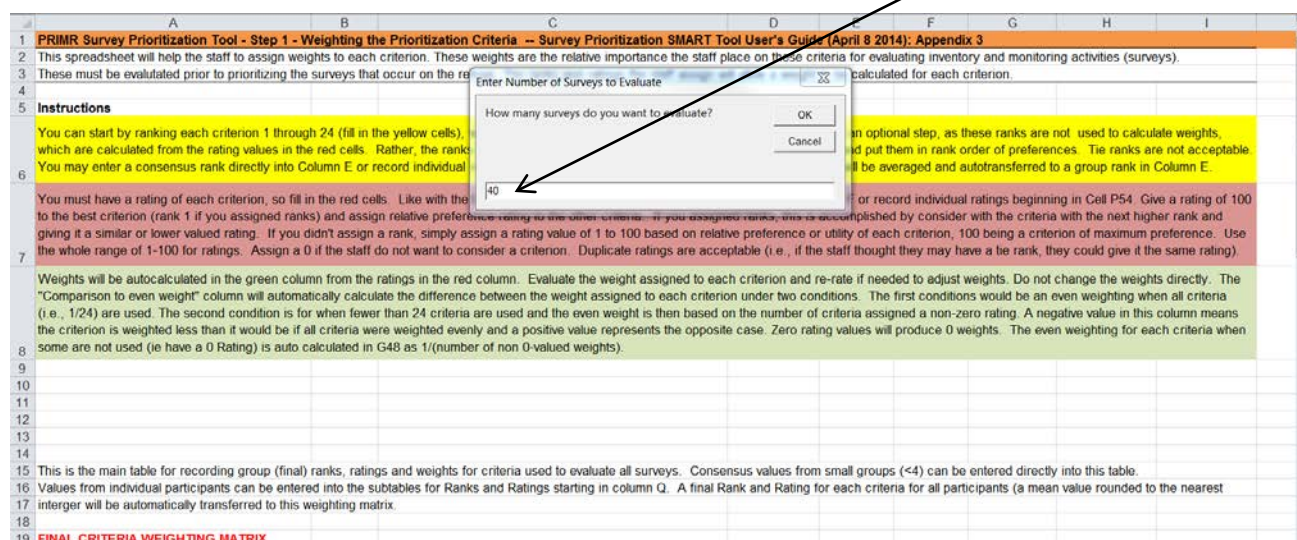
| | A | B | C | D | E | F | G | H | I |
|---|---|---|---|---|---|---|---|---|---|

1 PRIMR Survey Prioritization Tool - Step 1 - Weighting the Prioritization Criteria -- Survey Prioritization SMART Tool User's Guide (April 8 2014): Appendix 3

2 This spreadsheet will help the staff to assign weights to each criterion. These weights are the relative importance the staff place on these criteria for evaluating inventory and monitoring activities (surveys).

3 These must be evalutated prior to prioritizing the surveys that occur on the re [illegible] calculated for each criterion.

4

5 Instructions

6 You can start by ranking each criterion 1 through 24 (fill in the yellow cells), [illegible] an optional step, as these ranks are not used to calculate weights, which are calculated from the rating values in the red cells. Rather, the ranks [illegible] d put them in rank order of preferences. Tie ranks are not acceptable. You may enter a consensus rank directly into Column E or record individual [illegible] ll be averaged and autotransferred to a group rank in Column E.

7 You must have a rating of each criterion, so fill in the red cells. Like with the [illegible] or record individual ratings beginning in Cell P54. Give a rating of 100 to the best criterion (rank 1 if you assigned ranks) and assign relative preference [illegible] accomplished by consider with the criteria with the next higher rank and giving it a similar or lower valued rating. If you didn't assign a rank, simply assign a rating value of 1 to 100 based on relative preference or utility of each criterion, 100 being a criterion of maximum preference. Use the whole range of 1-100 for ratings. Assign a 0 if the staff do not want to consider a criterion. Duplicate ratings are acceptable (i.e., if the staff thought they may have a tie rank, they could give it the same rating).

8 Weights will be autocalculated in the green column from the ratings in the red column. Evaluate the weight assigned to each criterion and re-rate if needed to adjust weights. Do not change the weights directly. The "Comparison to even weight" column will automatically calculate the difference between the weight assigned to each criterion under two conditions. The first conditions would be an even weighting when all criteria (i.e., 1/24) are used. The second condition is for when fewer than 24 criteria are used and the even weight is then based on the number of criteria assigned a non-zero rating. A negative value in this column means the criterion is weighted less than it would be if all criteria were weighted evenly and a positive value represents the opposite case. Zero rating values will produce 0 weights. The even weighting for each criteria when some are not used (ie have a 0 Rating) is auto calculated in G48 as 1/(number of non 0-valued weights).

9
10
11
12
13
14

15 This is the main table for recording group (final) ranks, ratings and weights for criteria used to evaluate all surveys. Consensus values from small groups (<4) can be entered directly into this table.

16 Values from individual participants can be entered into the subtables for Ranks and Ratings starting in column Q. A final Rank and Rating for each criteria for all participants (a mean value rounded to the nearest

17 interger will be automatically transferred to this weighting matrix.

18

19 FINAL CRITERIA WEIGHTING MATRIX

Enter Number of Surveys to Evaluate

How many surveys do you want to evaluate?

OK

Cancel

40